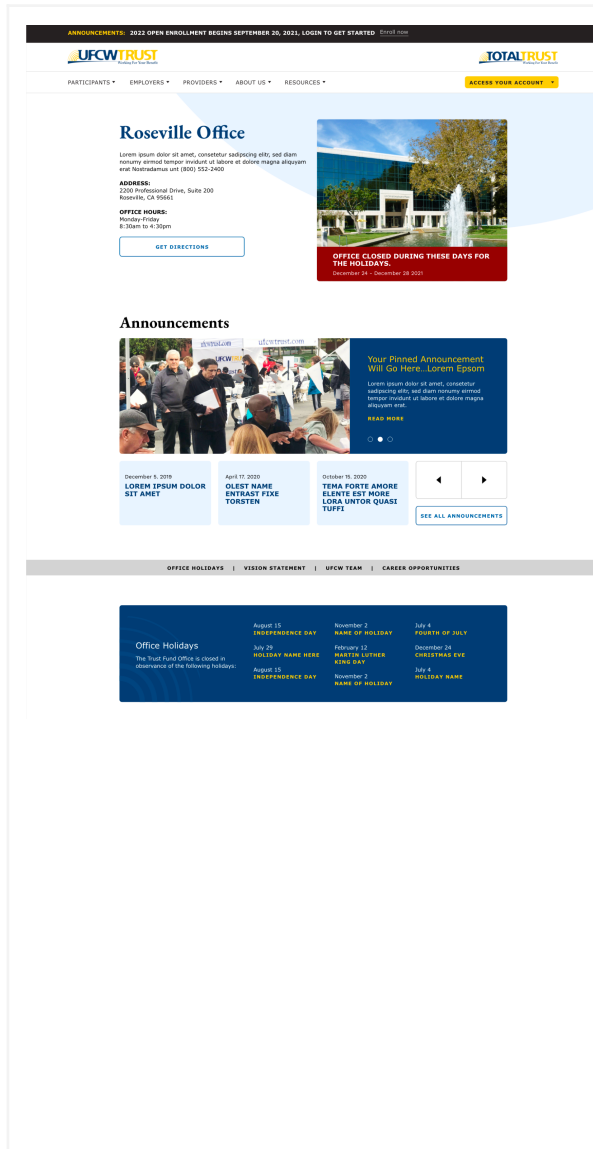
ANNOUNCEMENTS: 2022 OPEN ENROLLMENT BEGINS SEPTEMBER 20, 2021, LOGIN TO GET STARTED Enroll now

UFCWTRUST Working For Your Benefit

TOTALTRUST Working For Your Benefit

PARTICIPANTS ▾ EMPLOYERS ▾ PROVIDERS ▾ ABOUT US ▾ RESOURCES ▾

ACCESS YOUR ACCOUNT ▾

Roseville Office

Lorem ipsum dolor sit amet, consetetur sadipscing elitr, sed diam nonumy eirmod tempor invidunt ut labore et dolore magna aliquyam erat Nostradamus unt (800) 552-2400

ADDRESS:
2200 Professional Drive, Suite 200
Roseville, CA 95661

OFFICE HOURS:
Monday-Friday
8:30am to 4:30pm

GET DIRECTIONS

OFFICE CLOSED DURING THESE DAYS FOR THE HOLIDAYS.
December 24 - December 28 2021

Announcements

ufcwtrust.com

Your Pinned Announcement Will Go Here...Lorem Epsom

Lorem ipsum dolor sit amet, consetetur sadipscing elitr, sed diam nonumy eirmod tempor invidunt ut labore et dolore magna aliquyam erat.

READ MORE

December 5, 2019
LOREM IPSUM DOLOR SIT AMET

April 17, 2020
OLEST NAME ENTRAST FIXE TORSTEN

October 15, 2020
TEMA FORTE AMORE ELENTE EST MORE LORA UNTOR QUASI TUFFI

SEE ALL ANNOUNCEMENTS

OFFICE HOLIDAYS | VISION STATEMENT | UFCW TEAM | CAREER OPPORTUNITIES

Office Holidays
The Trust Fund Office is closed in observance of the following holidays:

August 15
INDEPENDENCE DAY

July 29
HOLIDAY NAME HERE

August 15
INDEPENDENCE DAY

November 2
NAME OF HOLIDAY

February 12
MARTIN LUTHER KING DAY

November 2
NAME OF HOLIDAY

July 4
FOURTH OF JULY

December 24
CHRISTMAS EVE

July 4
HOLIDAY NAME